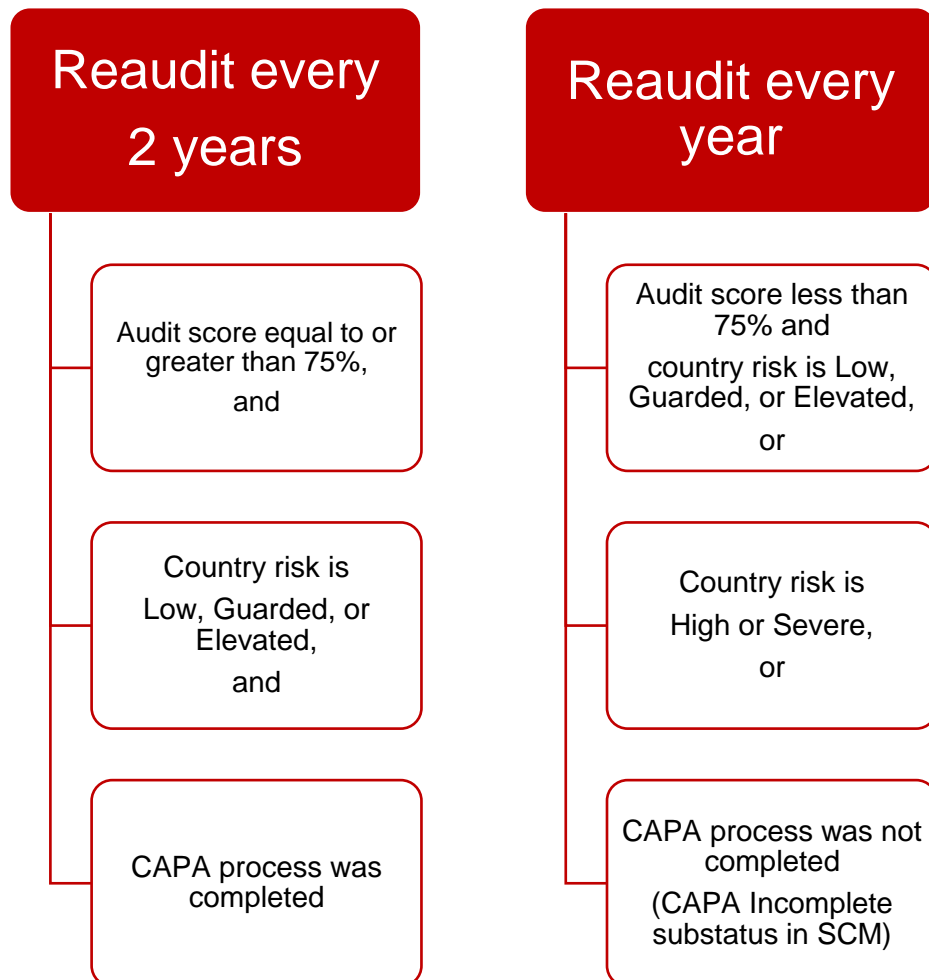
Reaudit every 2 years

Audit score equal to or greater than 75%,
and

Country risk is
Low, Guarded, or Elevated,
and

CAPA process was completed

Reaudit every year

Audit score less than 75% and
country risk is Low, Guarded, or Elevated,
or

Country risk is
High or Severe,
or

CAPA process was not completed
(CAPA Incomplete substatus in SCM)